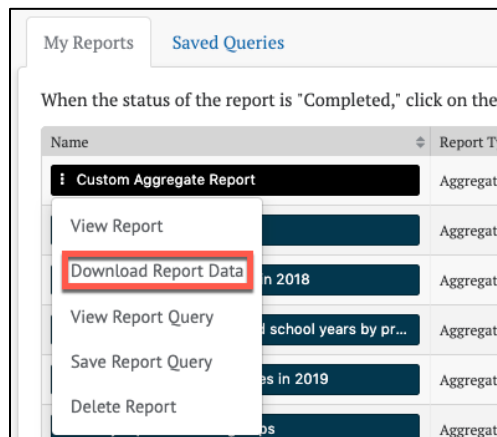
My Reports | Saved Queries

When the status of the report is "Completed," click on the

| Name | Report Ty |
|---|---|
| Custom Aggregate Report | Aggregat |
| | Aggregat |
| n 2018 | Aggregat |
| d school years by pr... | Aggregat |
| es in 2019 | Aggregat |
| os | Aggregat |

View Report
Download Report Data
View Report Query
Save Report Query
Delete Report